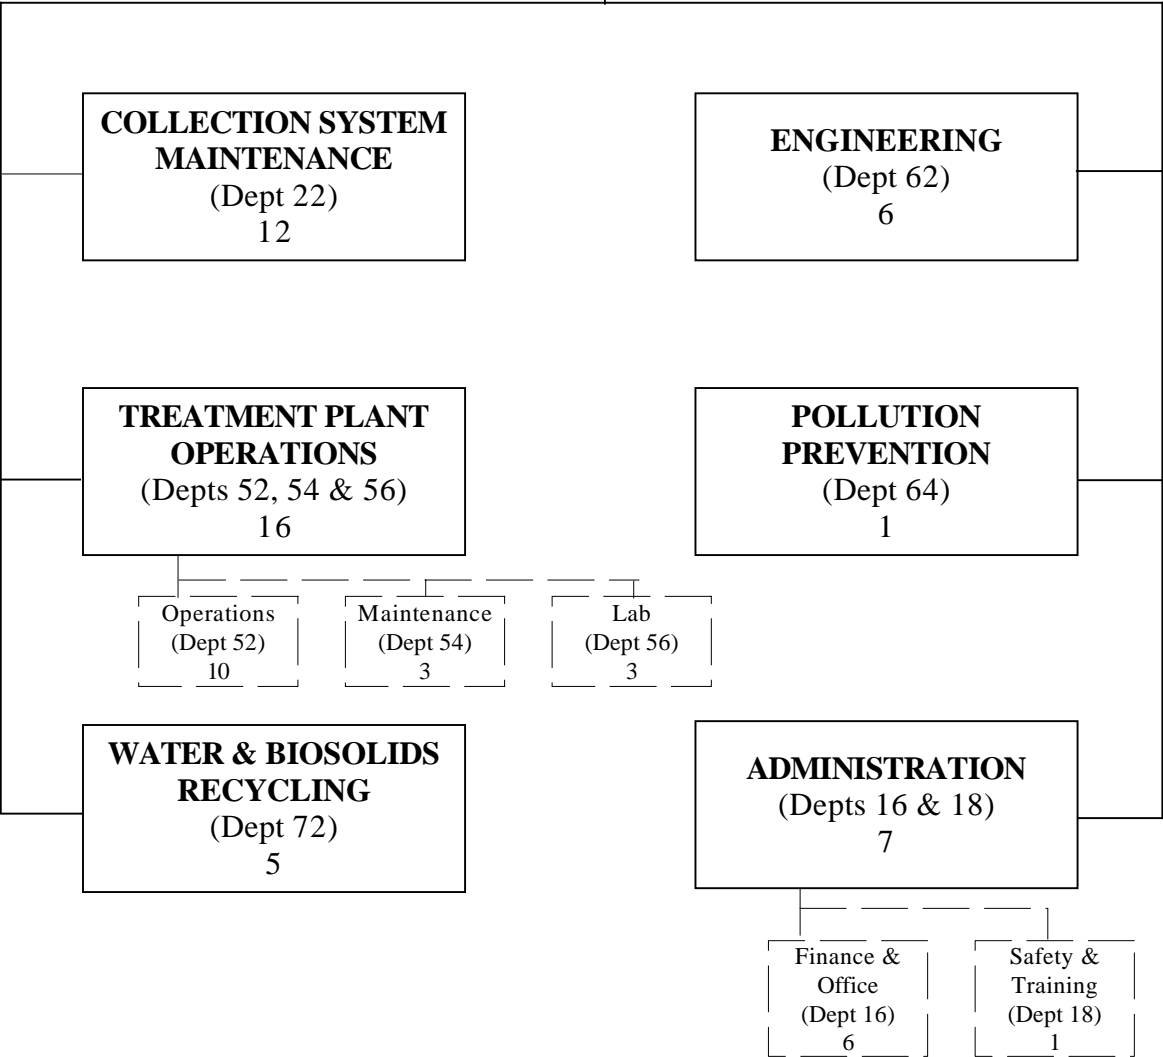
COLLECTION SYSTEM MAINTENANCE
(Dept 22)
12

ENGINEERING
(Dept 62)
6

TREATMENT PLANT OPERATIONS
(Depts 52, 54 & 56)
16

POLLUTION PREVENTION
(Dept 64)
1

Operations
(Dept 52)
10

Maintenance
(Dept 54)
3

Lab
(Dept 56)
3

WATER & BIOSOLIDS RECYCLING
(Dept 72)
5

ADMINISTRATION
(Depts 16 & 18)
7

Finance & Office
(Dept 16)
6

Safety & Training
(Dept 18)
1